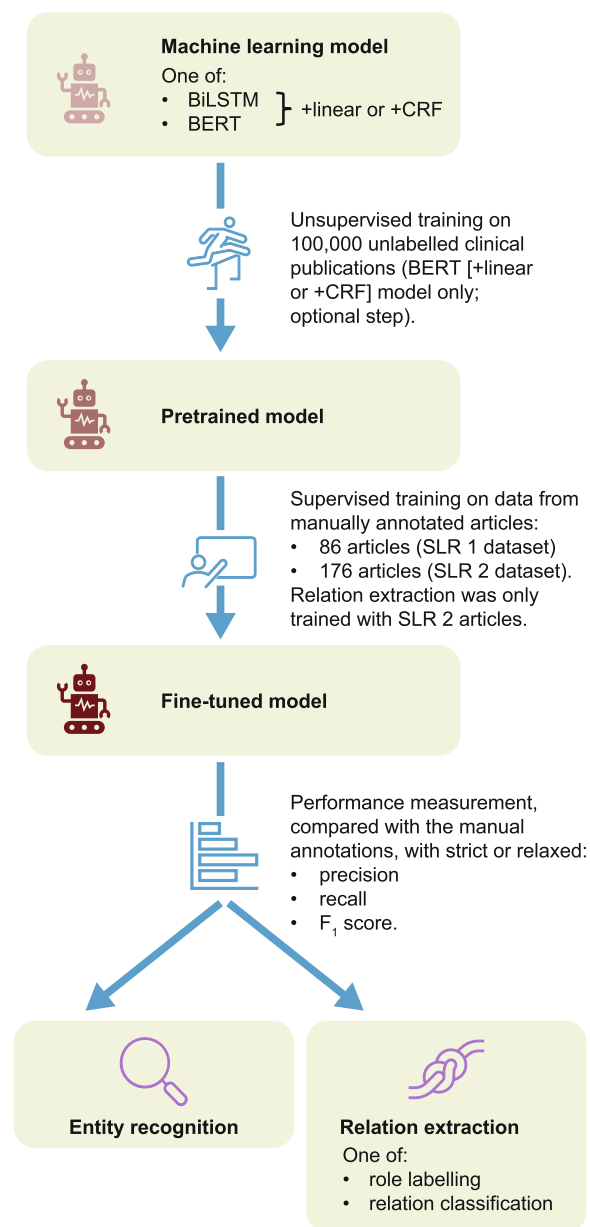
**Machine learning model**
One of:
- BiLSTM
- BERT

} +linear or +CRF

Unsupervised training on 100,000 unlabelled clinical publications (BERT [+linear or +CRF] model only; optional step).

**Pretrained model**

Supervised training on data from manually annotated articles:
- 86 articles (SLR 1 dataset)
- 176 articles (SLR 2 dataset).

Relation extraction was only trained with SLR 2 articles.

**Fine-tuned model**

Performance measurement, compared with the manual annotations, with strict or relaxed:
- precision
- recall
- $F_1$ score.

**Entity recognition**

**Relation extraction**
One of:
- role labelling
- relation classification